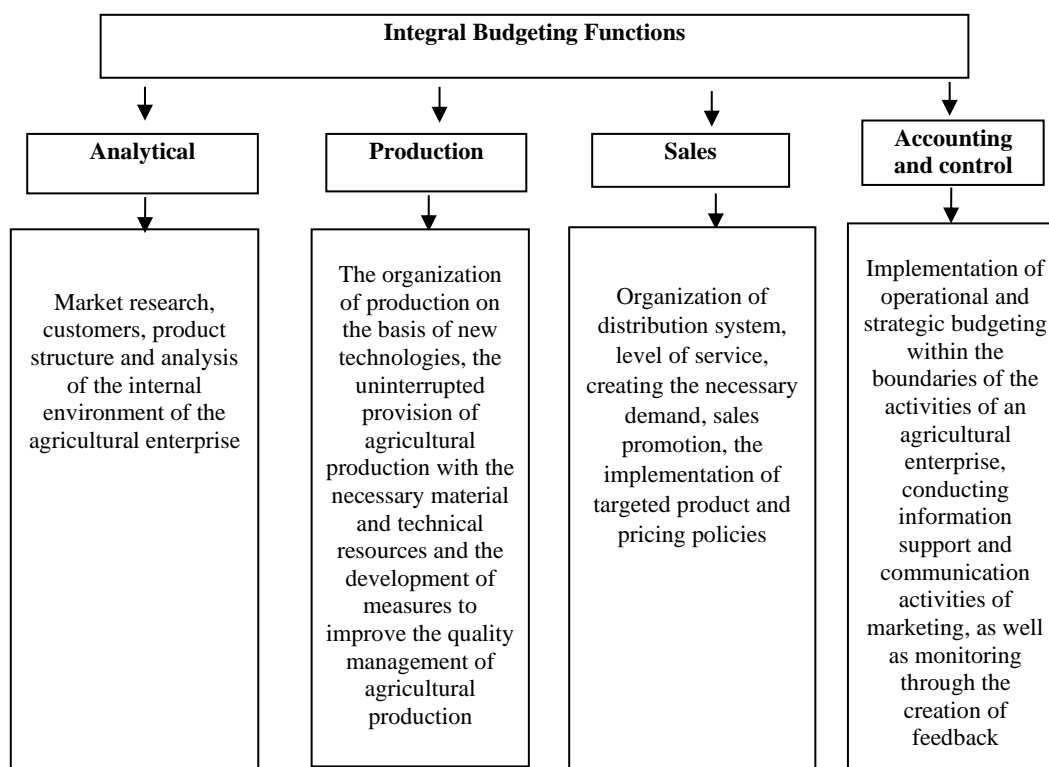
Integral Budgeting Functions

Analytical

Production

Sales

Accounting and control

Market research, customers, product structure and analysis of the internal environment of the agricultural enterprise

The organization of production on the basis of new technologies, the uninterrupted provision of agricultural production with the necessary material and technical resources and the development of measures to improve the quality management of agricultural production

Organization of distribution system, level of service, creating the necessary demand, sales promotion, the implementation of targeted product and pricing policies

Implementation of operational and strategic budgeting within the boundaries of the activities of an agricultural enterprise, conducting information support and communication activities of marketing, as well as monitoring through the creation of feedback